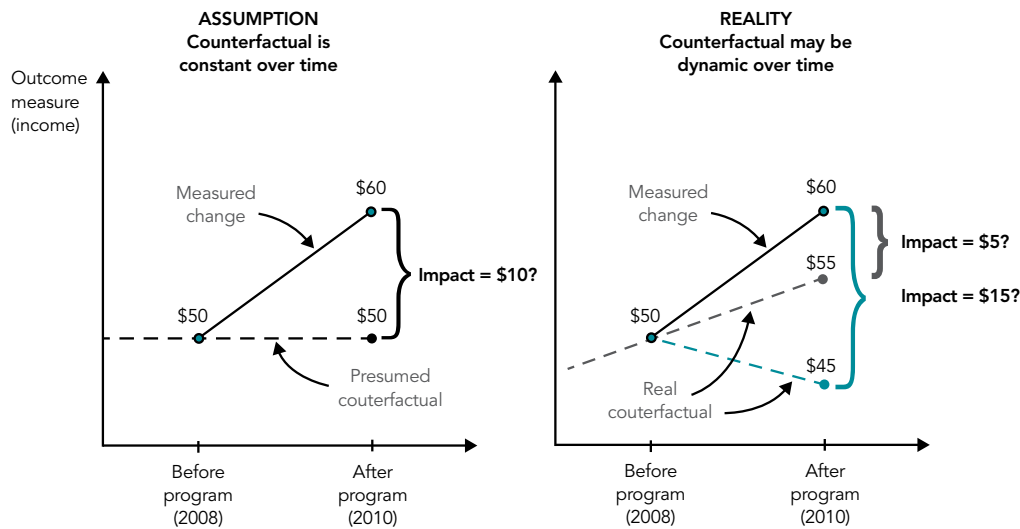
ASSUMPTION
Counterfactual is constant over time

Outcome measure (income)

Measured change

$60

Impact = $10?

$50

$50

Presumed couterfactual

Before program (2008)

After program (2010)

REALITY
Counterfactual may be dynamic over time

Measured change

$60

Impact = $5?

$55

Impact = $15?

$50

$45

Real couterfactual

Before program (2008)

After program (2010)